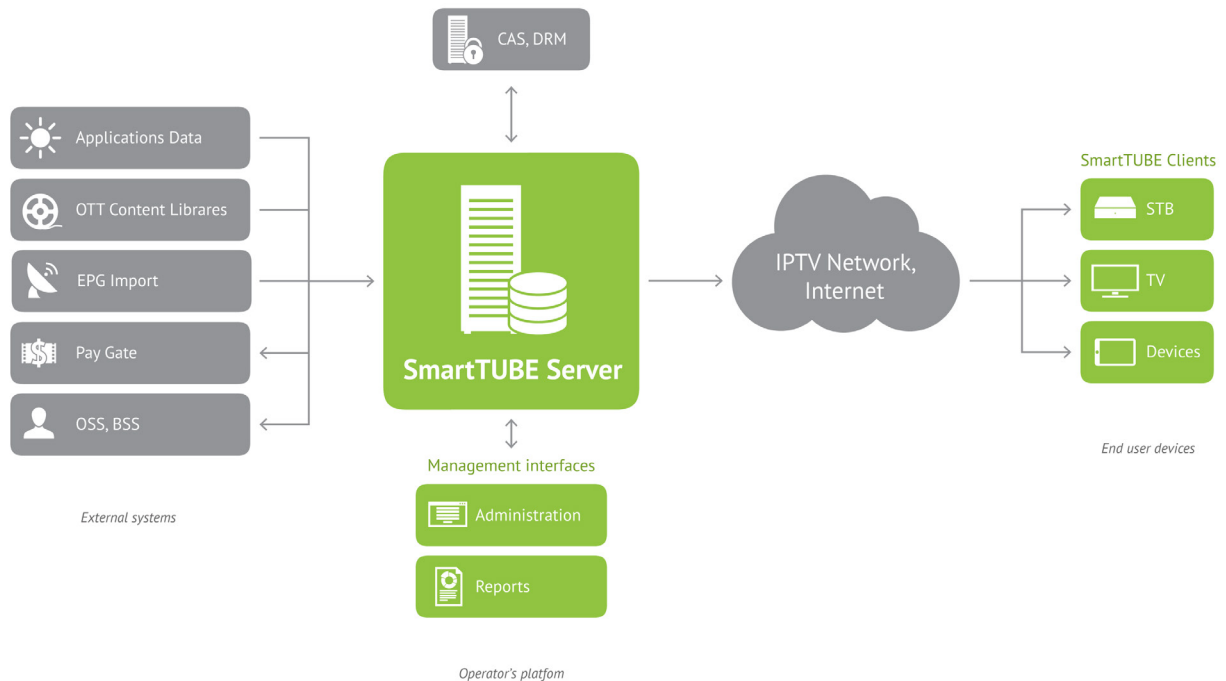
CAS, DRM

Applications Data

OTT Content Librares

EPG Import

Pay Gate

OSS, BSS

External systems

SmartTUBE Server

Management interfaces

Administration

Reports

Operator's platfom

IPTV Network, Internet

SmartTUBE Clients

STB

TV

Devices

End user devices